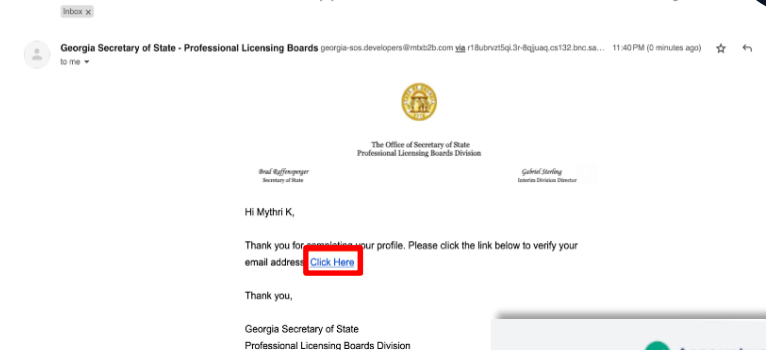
Inbox ×

Georgia Secretary of State - Professional Licensing Boards georgia-sos.developers@mtxb2b.com via r18ubrvzt5qi.3r-8qjjuaq.cs132.bnc.sa... 11:40 PM (0 minutes ago)

to me

The Office of Secretary of State
Professional Licensing Boards Division

Brad Raffensperger
Secretary of State

Gabriel Sterling
Interim Division Director

Hi Mythri K,

Thank you for completing your profile. Please click the link below to verify your email address. Click Here

Thank you,

Georgia Secretary of State
Professional Licensing Boards Division